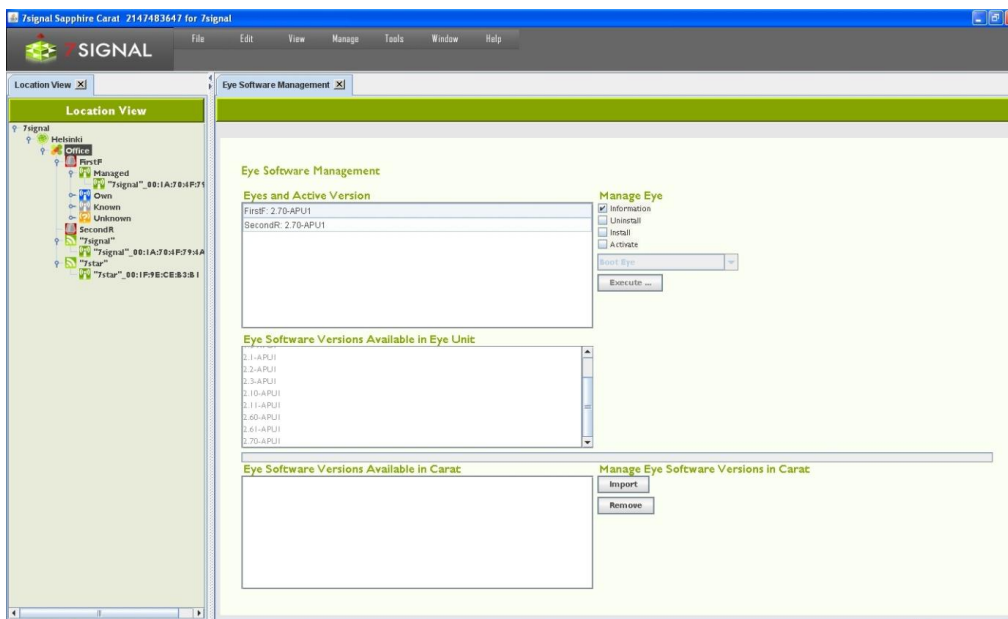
7signal Sapphire Carat 2147483647 for 7signal

7SIGNAL

File Edit View Manage Tools Window Help

Location View

Location View

7signal
Helsinki
Office
FirstF
Managed
"7signal"_00:1A:70:4F:7
Own
Known
Unknown
SecondR
"7signal"
"7signal"_00:1A:70:4F:79:4
"7star"
"7star"_00:1F:9E:CE:63:8

Eye Software Management

Eye Software Management

Eyes and Active Version

FirstF: 2.70-APU1
SecondR: 2.70-APU1

Manage Eye

Information
Uninstall
Install
Activate

Boot Eye

Execute ...

Eye Software Versions Available in Eye Unit

2.1-APU1
2.2-APU1
2.3-APU1
2.10-APU1
2.11-APU1
2.60-APU1
2.61-APU1
2.70-APU1

Eye Software Versions Available in Carat

Manage Eye Software Versions in Carat

Import

Remove